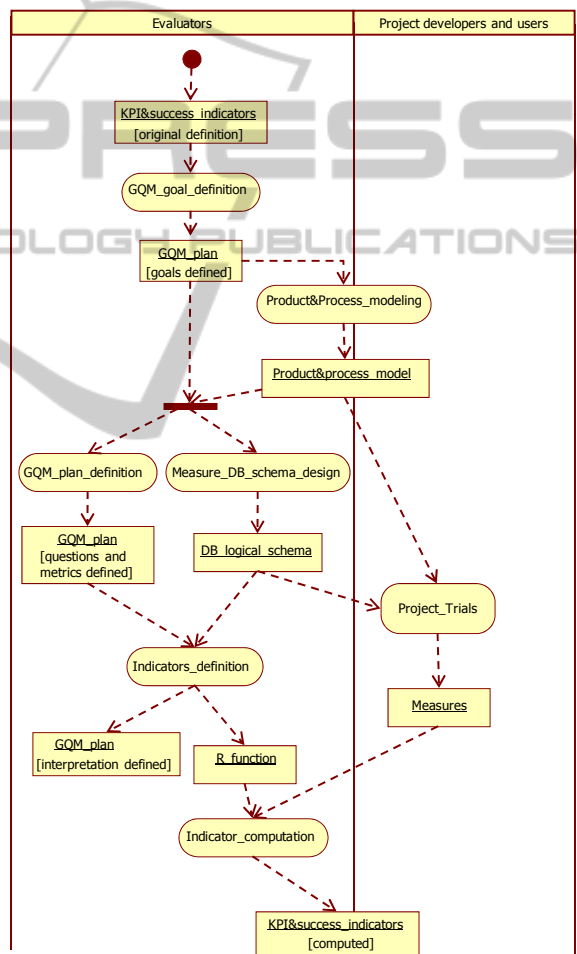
Evaluators

Project developers and users

KPI&success_indicators
[original definition]

GQM_goal_definition

GQM_plan
[goals defined]

Product&Process_modeling

Product&process_model

GQM_plan_definition

Measure_DB_schema_design

GQM_plan
[questions and metrics defined]

DB_logical_schema

Project_Trials

Indicators_definition

Measures

GQM_plan
[interpretation defined]

R_function

Indicator_computation

KPI&success_indicators
[computed]

PRESS

OLOGY PUBLICATIONS